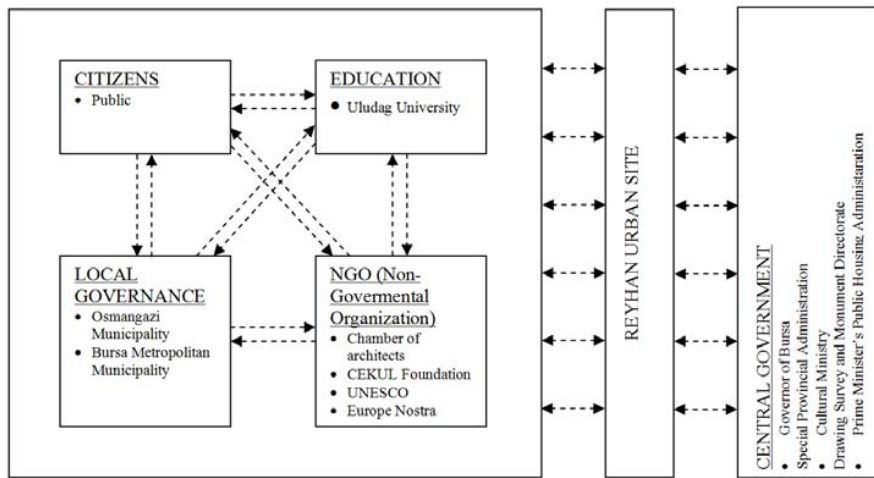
CITIZENS
• Public

EDUCATION
• Uludag University

LOCAL GOVERNANCE
• Osmangazi Municipality
• Bursa Metropolitan Municipality

NGO (Non-Govermental Organization)
• Chamber of architects
• CEKUL Foundation
• UNESCO
• Europe Nostra

REYHAN URBAN SITE

CENTRAL GOVERNMENT
• Governor of Bursa
• Special Provincial Administration
• Cultural Ministry
• Drawing Survey and Monument Directorate
• Prime Minister's Public Housing Administaration